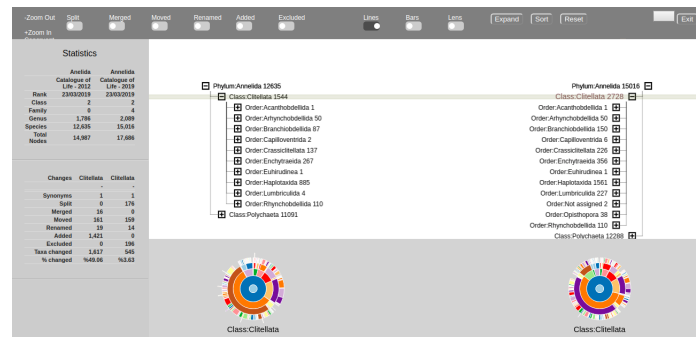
-Zoom Out
+Zoom In
Split
Merged
Moved
Renamed
Added
Excluded
Lines
Bars
Lens
Expand
Sort
Reset
Exit

Statistics

| | Anelida | Annelida |
|---|---|---|
| | Catalogue of Life - 2012 | Catalogue of Life - 2019 |
| Rank | 23/03/2019 | 23/03/2019 |
| Class | 2 | 2 |
| Family | 0 | 4 |
| Genus | 1,786 | 2,089 |
| Species | 12,635 | 15,016 |
| Total Nodes | 14,987 | 17,686 |

| Changes | Clitellata | Clitellata |
|---|---|---|
| | - | - |
| Synonyms | 1 | 1 |
| Split | 0 | 176 |
| Merged | 16 | 0 |
| Moved | 161 | 159 |
| Renamed | 19 | 14 |
| Added | 1,421 | 0 |
| Excluded | 0 | 196 |
| Taxa changed | 1,617 | 545 |
| % changed | %49.06 | %3.63 |

Phylum:Annelida 12635
Class:Clitellata 1544
Order:Acanthobdellida 1
Order:Arhynchobdellida 50
Order:Branchiobdellida 87
Order:Capilloventrida 2
Order:Crassiclitellata 137
Order:Enchytraeida 267
Order:Euhirudinea 1
Order:Haplotaxida 885
Order:Lumbriculida 4
Order:Rhynchobdellida 110
Class:Polychaeta 11091

Phylum:Annelida 15016
Class:Clitellata 2728
Order:Acanthobdellida 1
Order:Arhynchobdellida 50
Order:Branchiobdellida 150
Order:Capilloventrida 6
Order:Crassiclitellata 226
Order:Enchytraeida 356
Order:Euhirudinea 1
Order:Haplotaxida 1561
Order:Lumbriculida 227
Order:Not assigned 2
Order:Opisthopora 38
Order:Rhynchobdellida 110
Class:Polychaeta 12288

Class:Clitellata
Class:Clitellata